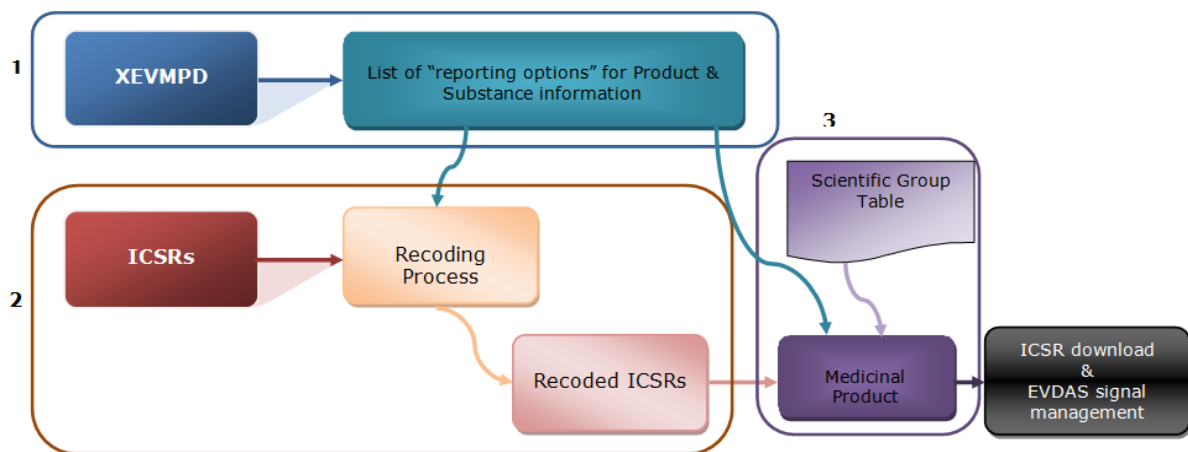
1

XEVMPD

List of “reporting options” for Product & Substance information

3

Scientific Group Table

2

ICSRs

Recoding Process

Recoded ICSRs

Medicinal Product

ICSR download & EVDAS signal management